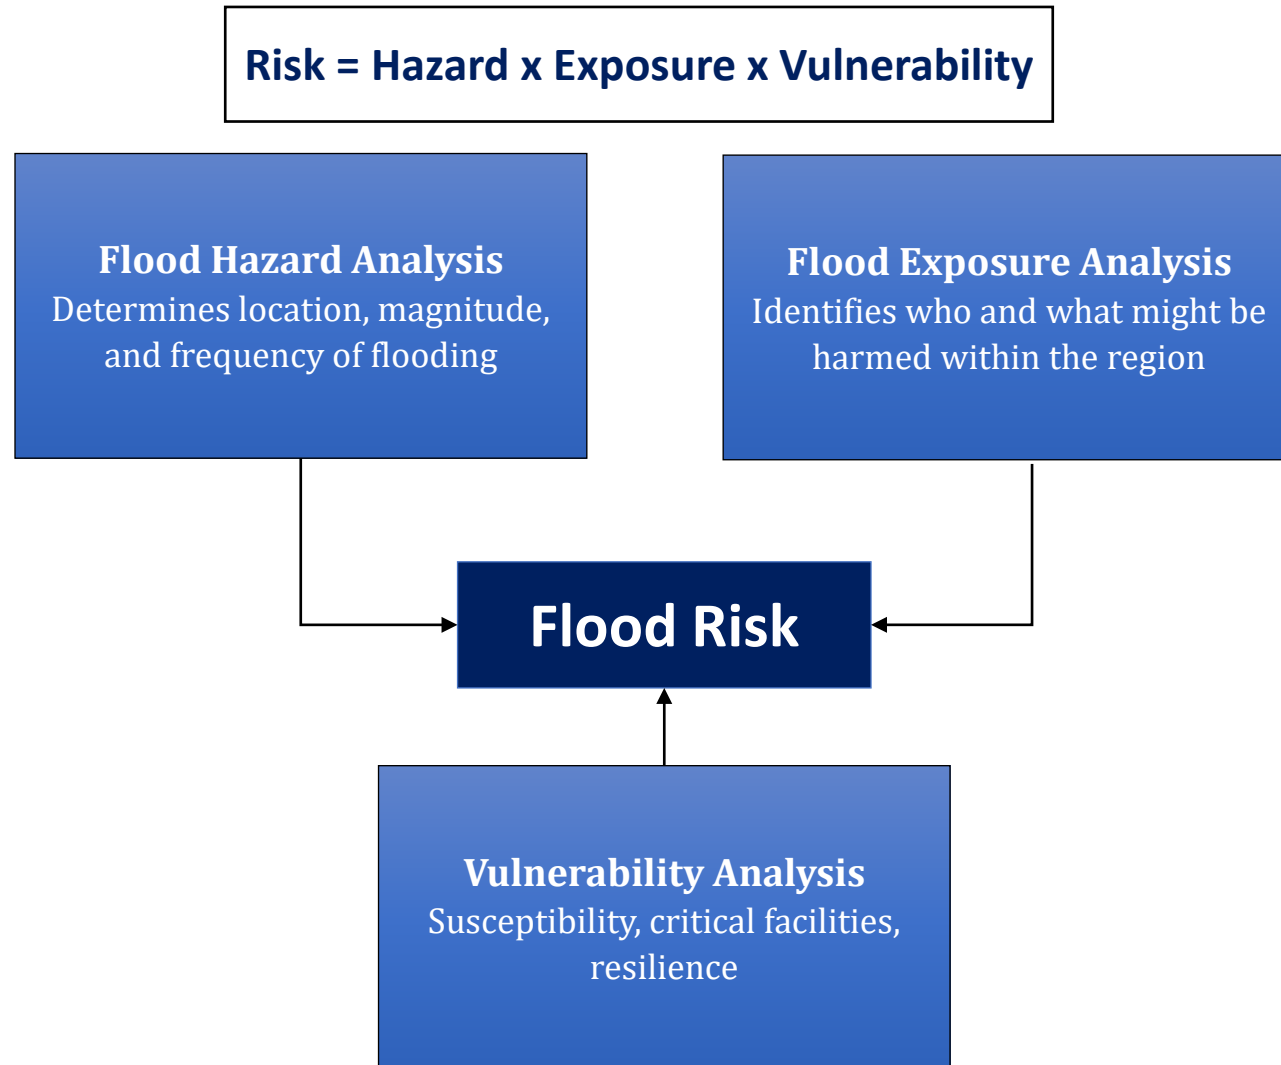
Risk = Hazard x Exposure x Vulnerability

Flood Hazard Analysis
Determines location, magnitude, and frequency of flooding

Flood Exposure Analysis
Identifies who and what might be harmed within the region

Flood Risk

Vulnerability Analysis
Susceptibility, critical facilities, resilience